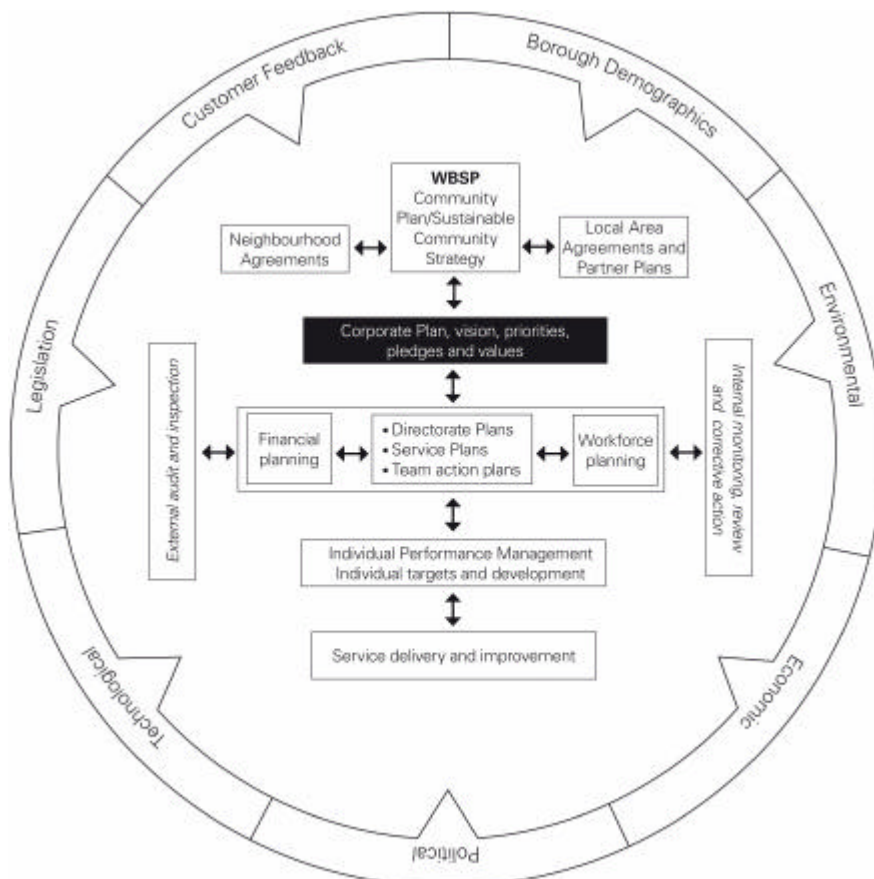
Customer Feedback

Borough Demographics

Environmental

Economic

Political

Technological

Legislation

WBSP
Community Plan/Sustainable Community Strategy

Neighbourhood Agreements

Local Area Agreements and Partner Plans

Corporate Plan, vision, priorities, pledges and values

External audit and inspection

Financial planning

• Directorate Plans
• Service Plans
• Team action plans

Workforce planning

Internal monitoring, review and corrective action

Individual Performance Management
Individual targets and development

Service delivery and improvement